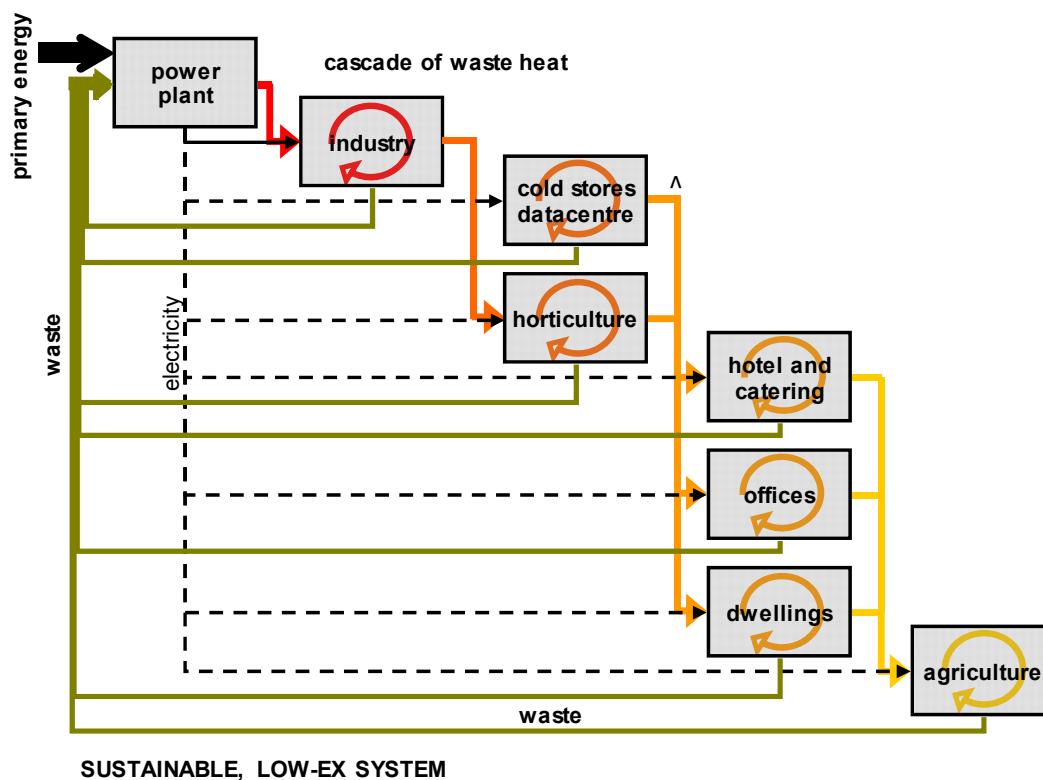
primary energy

power plant

cascade of waste heat

industry

cold stores datacentre

^

horticulture

hotel and catering

offices

dwellings

agriculture

waste

electricity

waste

SUSTAINABLE, LOW-EX SYSTEM